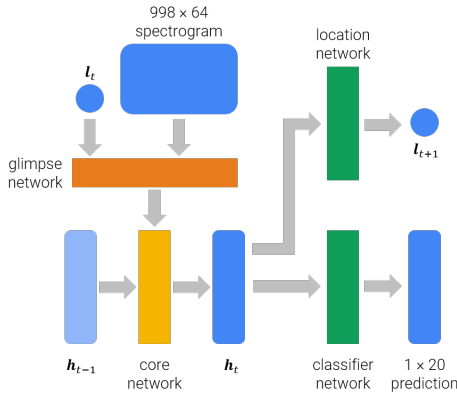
$998 \times 64$ spectrogram

$\boldsymbol{l}_t$

location network

$\boldsymbol{l}_{t+1}$

glimpse network

$\boldsymbol{h}_{t-1}$

core network

$\boldsymbol{h}_t$

classifier network

$1 \times 20$ prediction